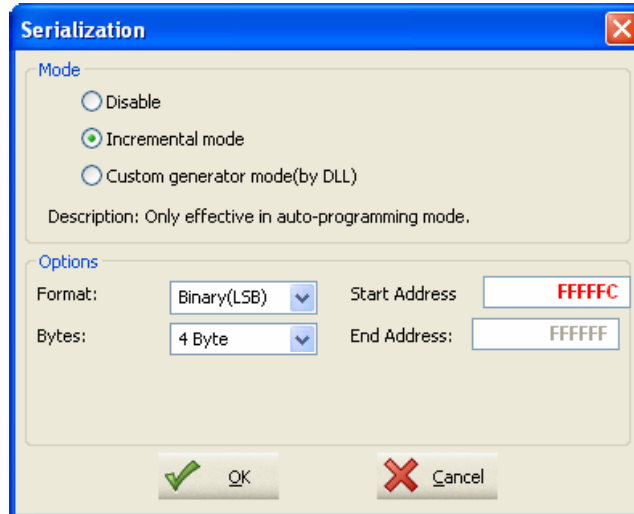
Serialization

Mode

Disable

Incremental mode

Custom generator mode(by DLL)

Description: Only effective in auto-programming mode.

Options

Format: Binary(LSB)

Start Address FFFFFC

Bytes: 4 Byte

End Address: FFFFFF

OK

Cancel